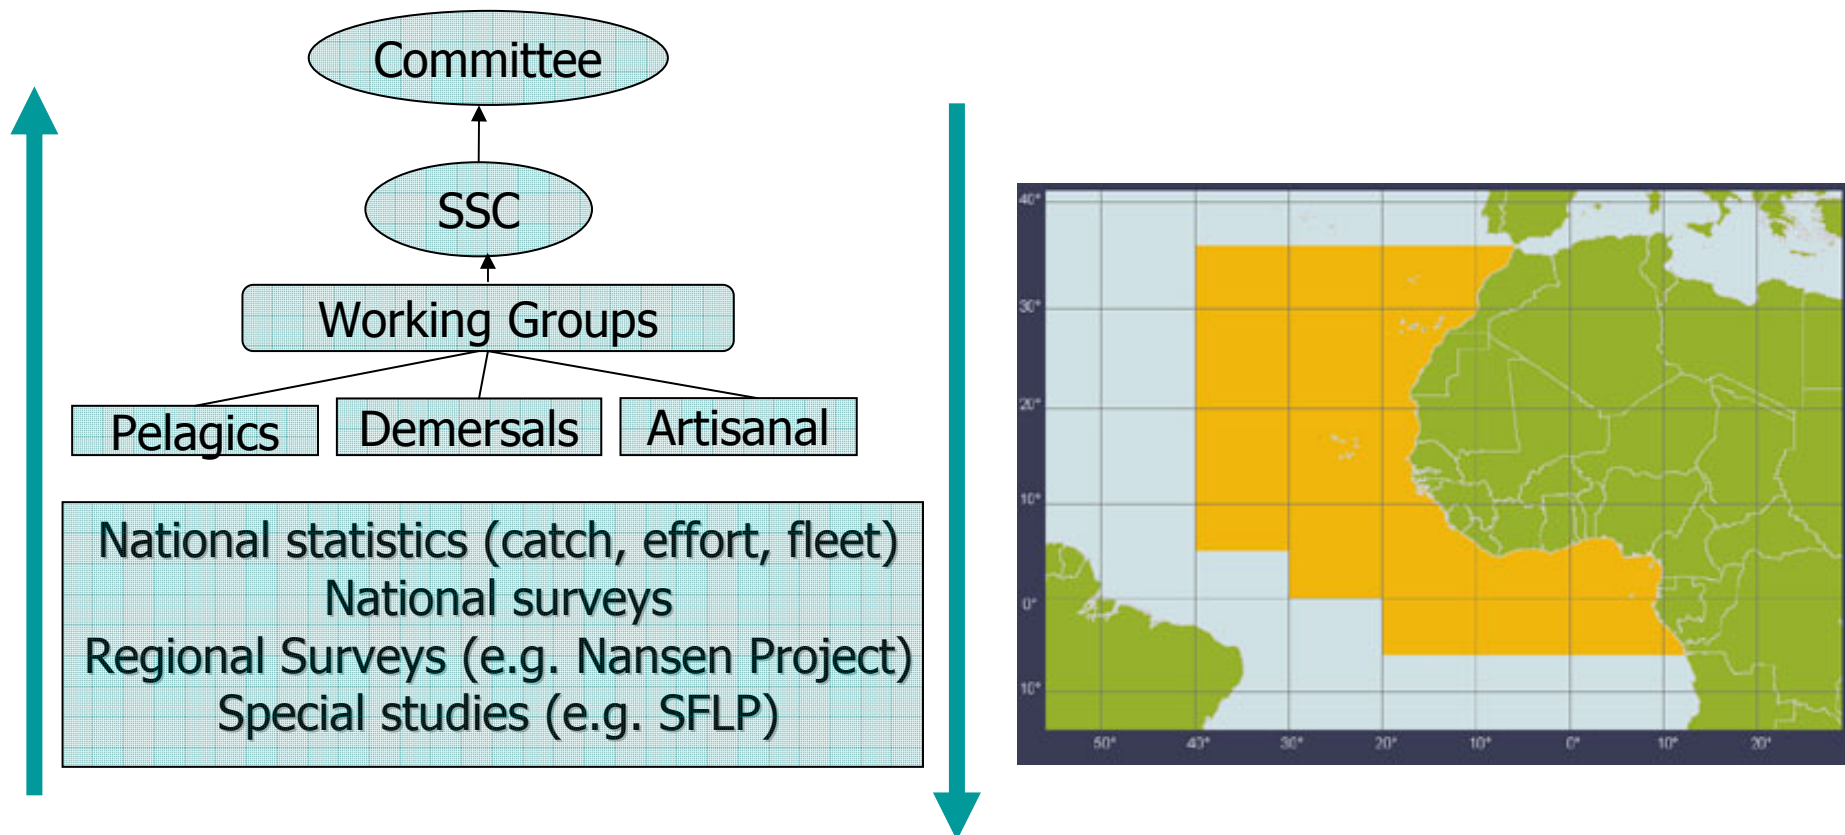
Committee

SSC

Working Groups

Pelagics

Demersals

Artisanal

National statistics (catch, effort, fleet)
National surveys
Regional Surveys (e.g. Nansen Project)
Special studies (e.g. SFLP)

40°
30°
20°
10°
0°
10°
50°
40°
30°
20°
10°
0°
10°
20°